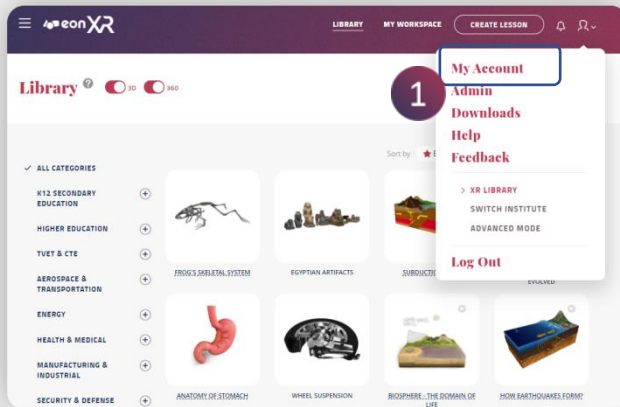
eonXR

LIBRARY MY WORKSPACE CREATE LESSON

Library 3D 360

My Account
1
Admin
Downloads
Help
Feedback

> XR LIBRARY
SWITCH INSTITUTE
ADVANCED MODE

Log Out

Sort by : E

✓ ALL CATEGORIES
K12 SECONDARY EDUCATION
HIGHER EDUCATION
TVET & CTE
AEROSPACE & TRANSPORTATION
ENERGY
HEALTH & MEDICAL
MANUFACTURING & INDUSTRIAL
SECURITY & DEFENSE

FROG'S SKELETAL SYSTEM
EGYPTIAN ARTIFACTS
SUBDUCTI
EVOLVED
ANATOMY OF STOMACH
WHEEL SUSPENSION
BIOSPHERE - THE DOMAIN OF LIFE
HOW EARTHQUAKES FORM?